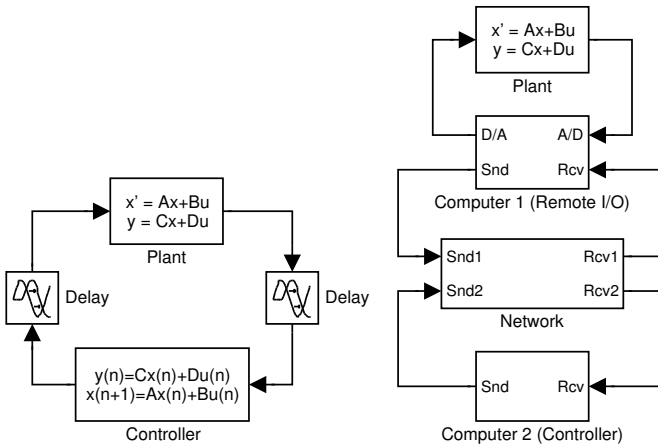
x' = Ax+Bu
y = Cx+Du

Plant

Delay

Delay

y(n)=Cx(n)+Du(n)
x(n+1)=Ax(n)+Bu(n)

Controller

x' = Ax+Bu
y = Cx+Du

Plant

D/A

A/D

Snd

Rcv

Computer 1 (Remote I/O)

Snd1

Rcv1

Snd2

Rcv2

Network

Snd

Rcv

Computer 2 (Controller)